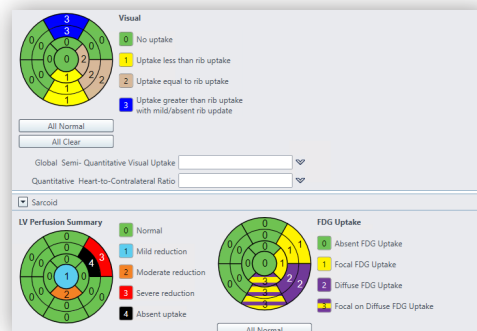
3
3
0
0
0
0
0
0
2
2
1
1
1
1
1

Visual

0 No uptake

1 Uptake less than rib uptake

2 Uptake equal to rib uptake

3 Uptake greater than rib uptake with mild/absent rib update

All Normal

All Clear

Global Semi- Quantitative Visual Uptake

Quantitative Heart-to-Contralateral Ratio

Sarcoid

LV Perfusion Summary

0
0
0
0
0
4
3
0
0
0
1
0
0
2
0
0
0

0 Normal

1 Mild reduction

2 Moderate reduction

3 Severe reduction

4 Absent uptake

FDG Uptake

0
0
0
0
1
1
0
0
1
2
0
0
2
0
2
3
3

0 Absent FDG Uptake

1 Focal FDG Uptake

2 Diffuse FDG Uptake

3 Focal on Diffuse FDG Uptake

All Normal